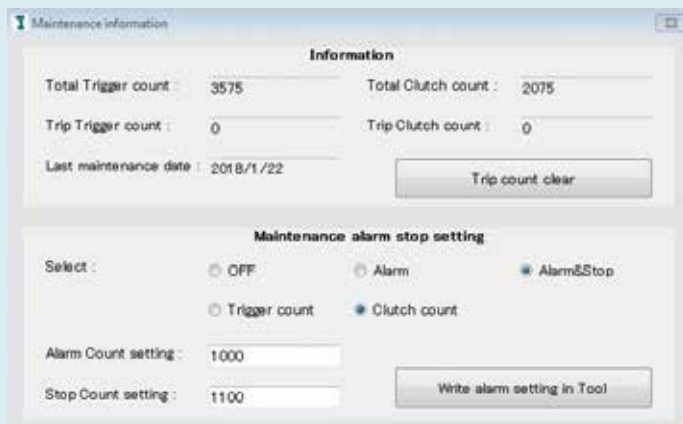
Maintenance information

Information

Total Trigger count : 3575

Total Clutch count : 2075

Trip Trigger count : 0

Trip Clutch count : 0

Last maintenance date : 2018/1/22

Trip count clear

Maintenance alarm stop setting

Select :

OFF

Alarm

Alarm&Stop

Trigger count

Clutch count

Alarm Count setting : 1000

Stop Count setting : 1100

Write alarm setting in Tool